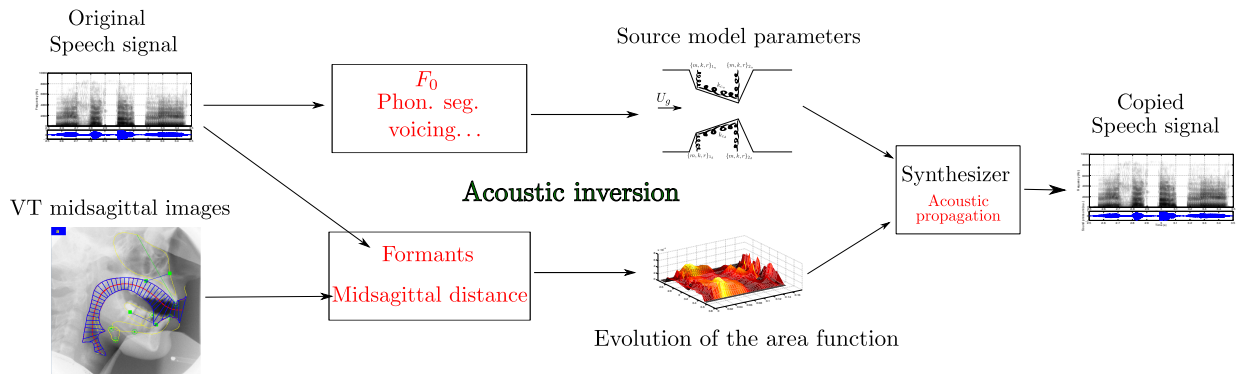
Original
Speech signal

$F_0$
Phon. seg.
voicing...

Source model parameters

$U_g$

Copied
Speech signal

Synthesizer
Acoustic propagation

Acoustic inversion

VT midsagittal images

Formants

Midsagittal distance

Evolution of the area function